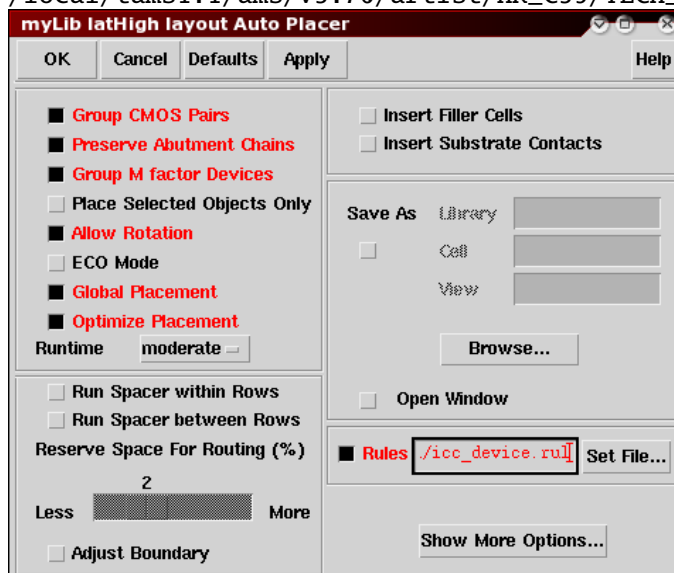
myLib latHigh layout Auto Placer

OK Cancel Defaults Apply Help

Group CMOS Pairs
Preserve Abutment Chains
Group M factor Devices
Place Selected Objects Only
Allow Rotation
ECO Mode
Global Placement
Optimize Placement
Runtime moderate

Run Spacer within Rows
Run Spacer between Rows
Reserve Space For Routing (%)
2
Less More
Adjust Boundary

Insert Filler Cells
Insert Substrate Contacts

Save As Library
Cell
View
Browse...
Open Window

Rules ./icc_device.rul Set File...

Show More Options...